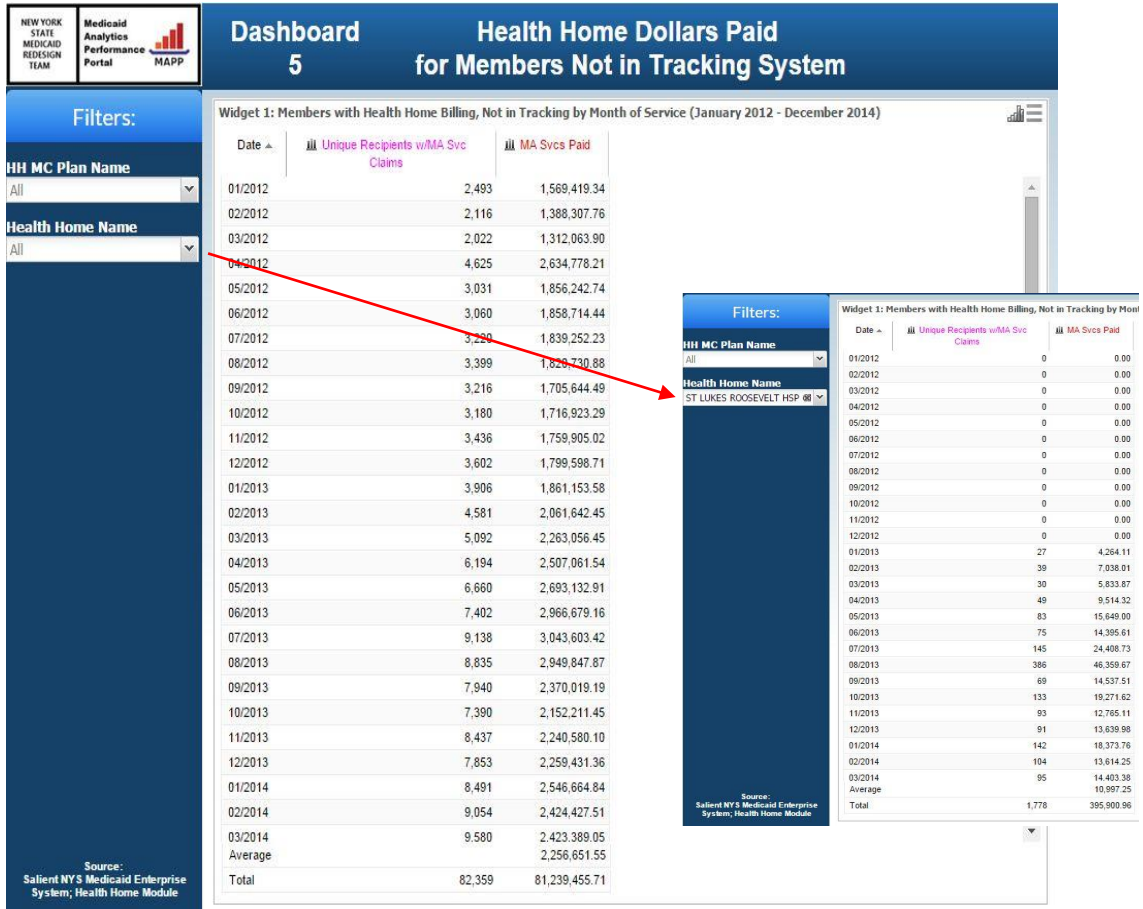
NEW YORK STATE MEDICAID REDESIGN TEAM

Medicaid Analytics Performance Portal MAPP

Dashboard 5

Health Home Dollars Paid for Members Not in Tracking System

Filters:

HH MC Plan Name

All

Health Home Name

All

Source: Salient NYS Medicaid Enterprise System; Health Home Module

Widget 1: Members with Health Home Billing, Not in Tracking by Month of Service (January 2012 - December 2014)

| Date | Unique Recipients w/MA Svc Claims | MA Svcs Paid |
|---|---|---|
| 01/2012 | 2,493 | 1,569,419.34 |
| 02/2012 | 2,116 | 1,388,307.76 |
| 03/2012 | 2,022 | 1,312,063.90 |
| 04/2012 | 4,625 | 2,634,778.21 |
| 05/2012 | 3,031 | 1,856,242.74 |
| 06/2012 | 3,060 | 1,858,714.44 |
| 07/2012 | 3,220 | 1,839,252.23 |
| 08/2012 | 3,399 | 1,820,730.88 |
| 09/2012 | 3,216 | 1,705,644.49 |
| 10/2012 | 3,180 | 1,716,923.29 |
| 11/2012 | 3,436 | 1,759,905.02 |
| 12/2012 | 3,602 | 1,799,598.71 |
| 01/2013 | 3,906 | 1,861,153.58 |
| 02/2013 | 4,581 | 2,061,642.45 |
| 03/2013 | 5,092 | 2,263,056.45 |
| 04/2013 | 6,194 | 2,507,061.54 |
| 05/2013 | 6,660 | 2,693,132.91 |
| 06/2013 | 7,402 | 2,966,679.16 |
| 07/2013 | 9,138 | 3,043,603.42 |
| 08/2013 | 8,835 | 2,949,847.87 |
| 09/2013 | 7,940 | 2,370,019.19 |
| 10/2013 | 7,390 | 2,152,211.45 |
| 11/2013 | 8,437 | 2,240,580.10 |
| 12/2013 | 7,853 | 2,259,431.36 |
| 01/2014 | 8,491 | 2,546,664.84 |
| 02/2014 | 9,054 | 2,424,427.51 |
| 03/2014 | 9,580 | 2,423,389.05 |
| Average | | 2,256,651.55 |
| Total | 82,359 | 81,239,455.71 |

Filters:

HH MC Plan Name

All

Health Home Name

ST LUKES ROOSEVELT HSP

Source: Salient NYS Medicaid Enterprise System; Health Home Module

Widget 1: Members with Health Home Billing, Not in Tracking by Mont

| Date | Unique Recipients w/MA Svc Claims | MA Svcs Paid |
|---|---|---|
| 01/2012 | 0 | 0.00 |
| 02/2012 | 0 | 0.00 |
| 03/2012 | 0 | 0.00 |
| 04/2012 | 0 | 0.00 |
| 05/2012 | 0 | 0.00 |
| 06/2012 | 0 | 0.00 |
| 07/2012 | 0 | 0.00 |
| 08/2012 | 0 | 0.00 |
| 09/2012 | 0 | 0.00 |
| 10/2012 | 0 | 0.00 |
| 11/2012 | 0 | 0.00 |
| 12/2012 | 0 | 0.00 |
| 01/2013 | 27 | 4,264.11 |
| 02/2013 | 39 | 7,038.01 |
| 03/2013 | 30 | 5,833.87 |
| 04/2013 | 49 | 9,514.32 |
| 05/2013 | 83 | 15,649.00 |
| 06/2013 | 75 | 14,395.61 |
| 07/2013 | 145 | 24,408.73 |
| 08/2013 | 386 | 46,359.67 |
| 09/2013 | 69 | 14,537.51 |
| 10/2013 | 133 | 19,271.62 |
| 11/2013 | 93 | 12,765.11 |
| 12/2013 | 91 | 13,639.98 |
| 01/2014 | 142 | 18,373.76 |
| 02/2014 | 104 | 13,614.25 |
| 03/2014 | 95 | 14,403.38 |
| Average | | 10,997.25 |
| Total | 1,778 | 395,900.96 |